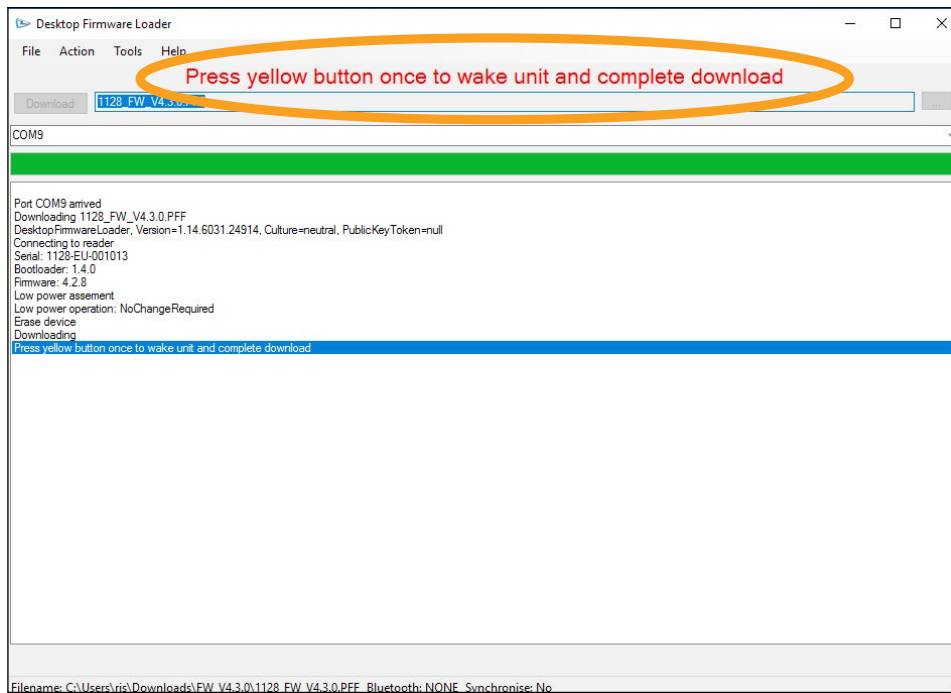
Desktop Firmware Loader

File Action Tools Help

Press yellow button once to wake unit and complete download

Download 1128_FW_V4.3.0.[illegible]

...

COM9

Port COM9 arrived
Downloading 1128_FW_V4.3.0.PFF
DesktopFirmwareLoader, Version=1.14.6031.24914, Culture=neutral, PublicKeyToken=null
Connecting to reader
Serial: 1128-EU-001013
Bootloader: 1.4.0
Firmware: 4.2.8
Low power assement
Low power operation: NoChangeRequired
Erase device
Downloading
Press yellow button once to wake unit and complete download

Filename: C:\Users\ris\Downloads\FW_V4.3.0\1128_FW_V4.3.0.PFF Bluetooth: NONE Synchronise: No